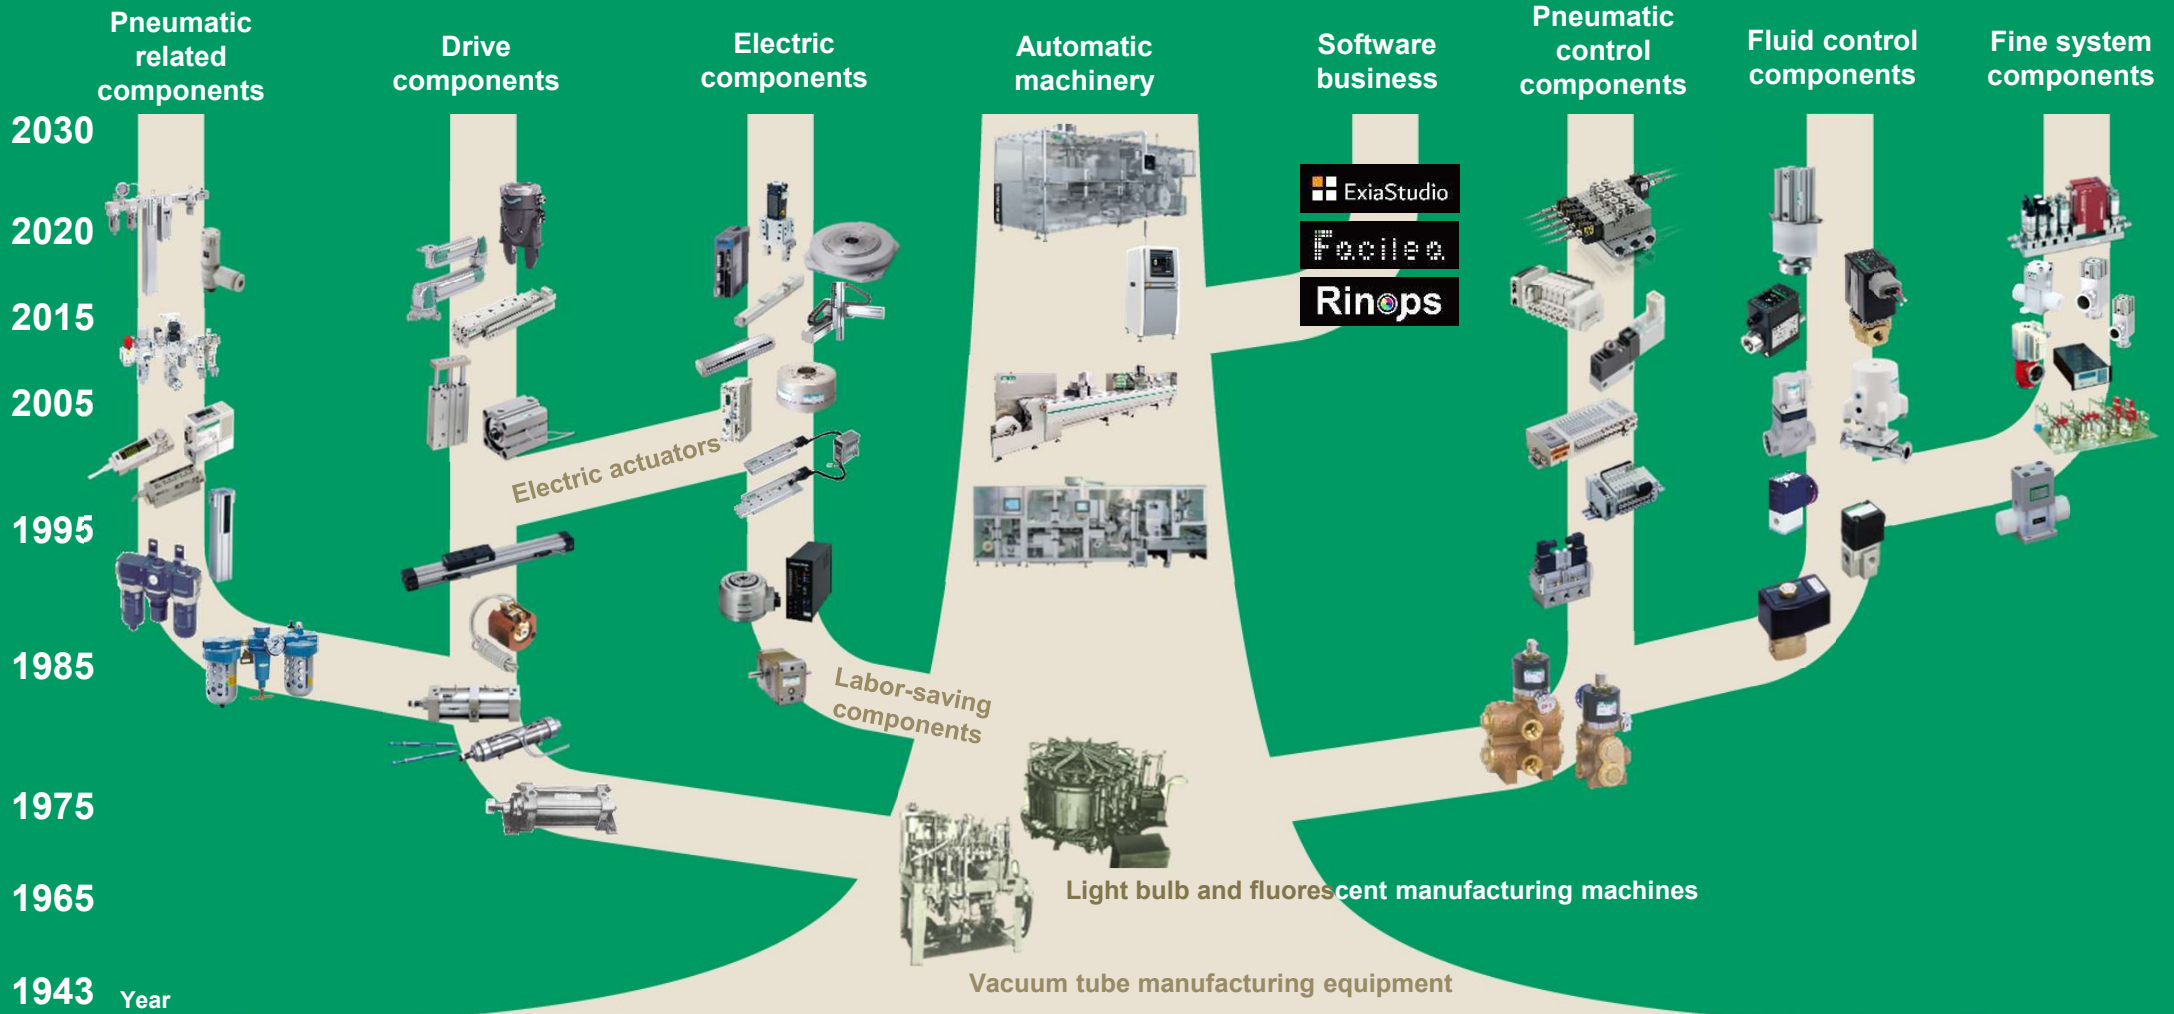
Pneumatic related components

Drive components

Electric components

Automatic machinery

Software business

Pneumatic control components

Fluid control components

Fine system components

2030

2020

2015

2005

1995

1985

1975

1965

1943 Year

ExiaStudio

Facilea

Rinops

Electric actuators

Labor-saving components

Light bulb and fluorescent manufacturing machines

Vacuum tube manufacturing equipment